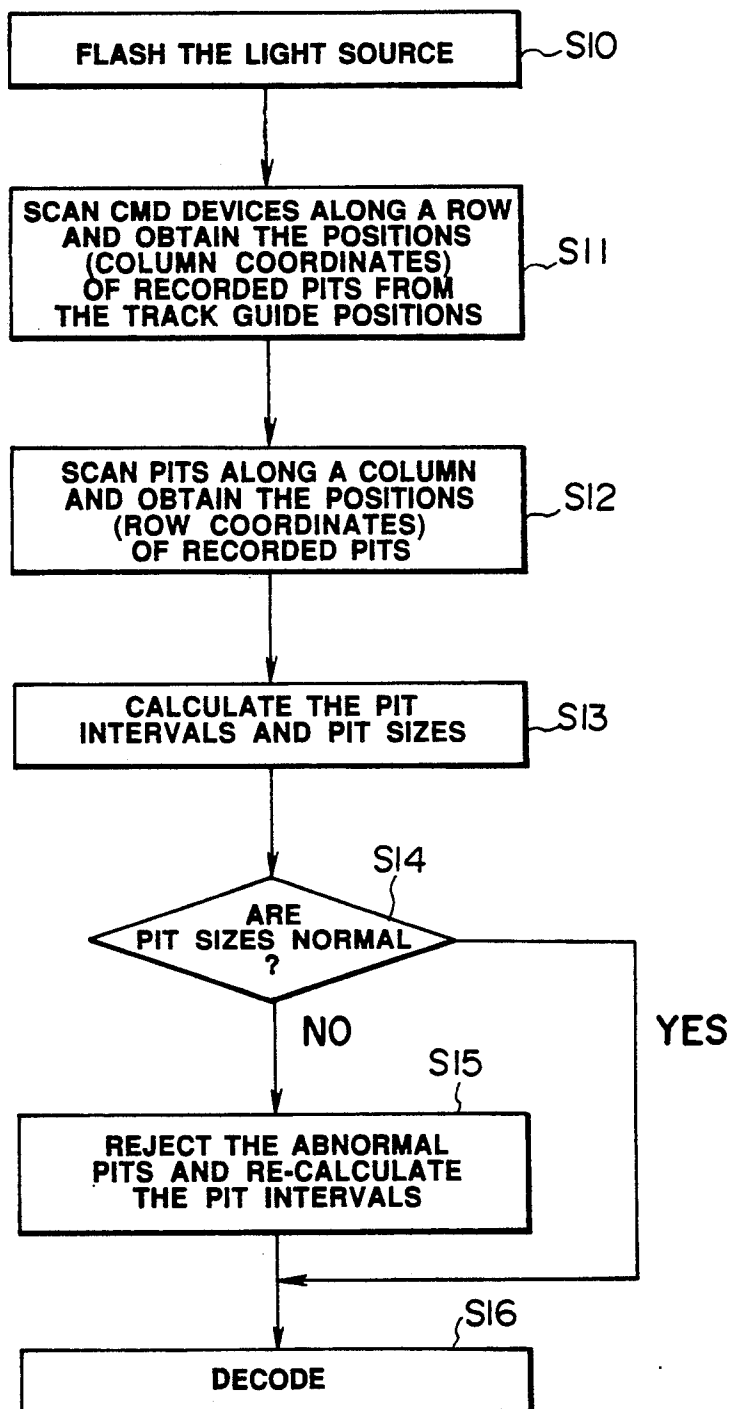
FLASH THE LIGHT SOURCE

S10

SCAN CMD DEVICES ALONG A ROW AND OBTAIN THE POSITIONS (COLUMN COORDINATES) OF RECORDED PITS FROM THE TRACK GUIDE POSITIONS

S11

SCAN PITS ALONG A COLUMN AND OBTAIN THE POSITIONS (ROW COORDINATES) OF RECORDED PITS

S12

CALCULATE THE PIT INTERVALS AND PIT SIZES

S13

S14

ARE PIT SIZES NORMAL ?

NO

YES

S15

REJECT THE ABNORMAL PITS AND RE-CALCULATE THE PIT INTERVALS

S16

DECODE